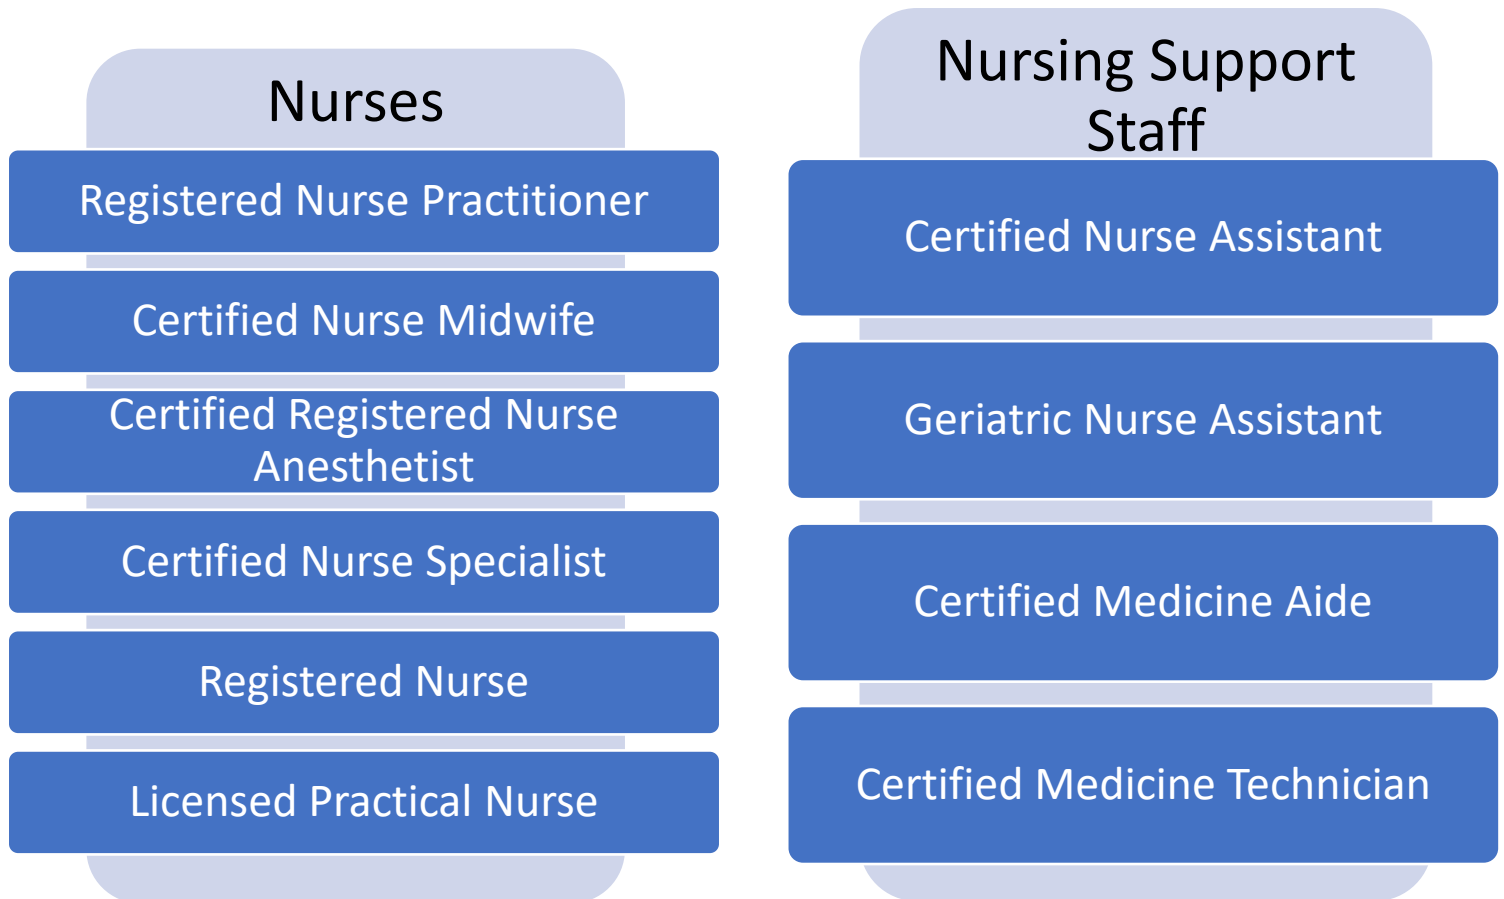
Nurses

Registered Nurse Practitioner

Certified Nurse Midwife

Certified Registered Nurse Anesthetist

Certified Nurse Specialist

Registered Nurse

Licensed Practical Nurse

Nursing Support Staff

Certified Nurse Assistant

Geriatric Nurse Assistant

Certified Medicine Aide

Certified Medicine Technician